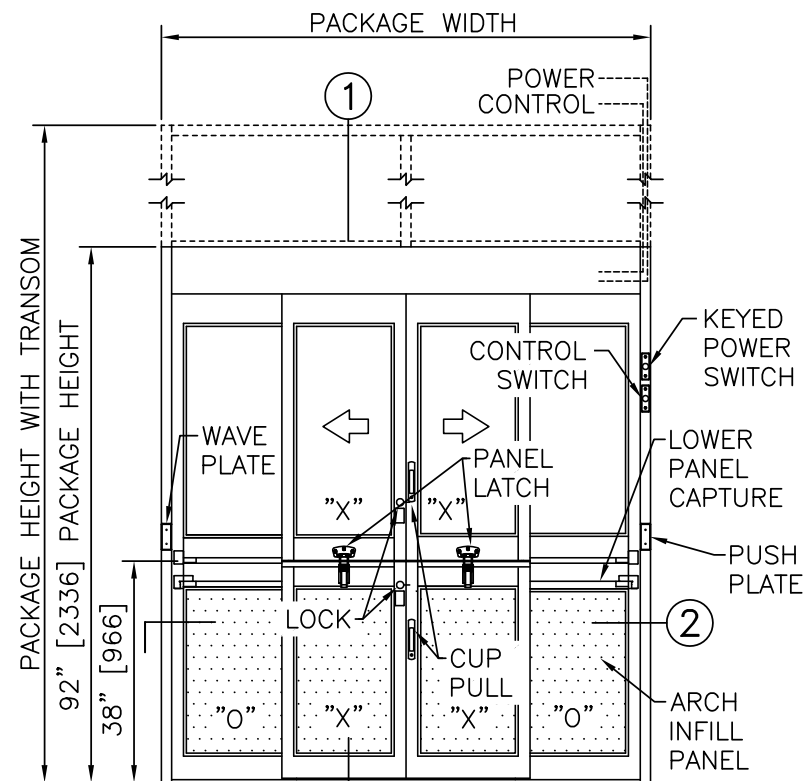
PACKAGE WIDTH

POWER
CONTROL

1

PACKAGE HEIGHT WITH TRANSOM

92" [2336] PACKAGE HEIGHT

38" [966]

KEYED
POWER
SWITCH

CONTROL
SWITCH

WAVE
PLATE

PANEL
LATCH

LOWER
PANEL
CAPTURE

"X"

"X"

PUSH
PLATE

LOCK

2

CUP
PULL

ARCH
INFILL
PANEL

"O"

"X"

"X"

"O"